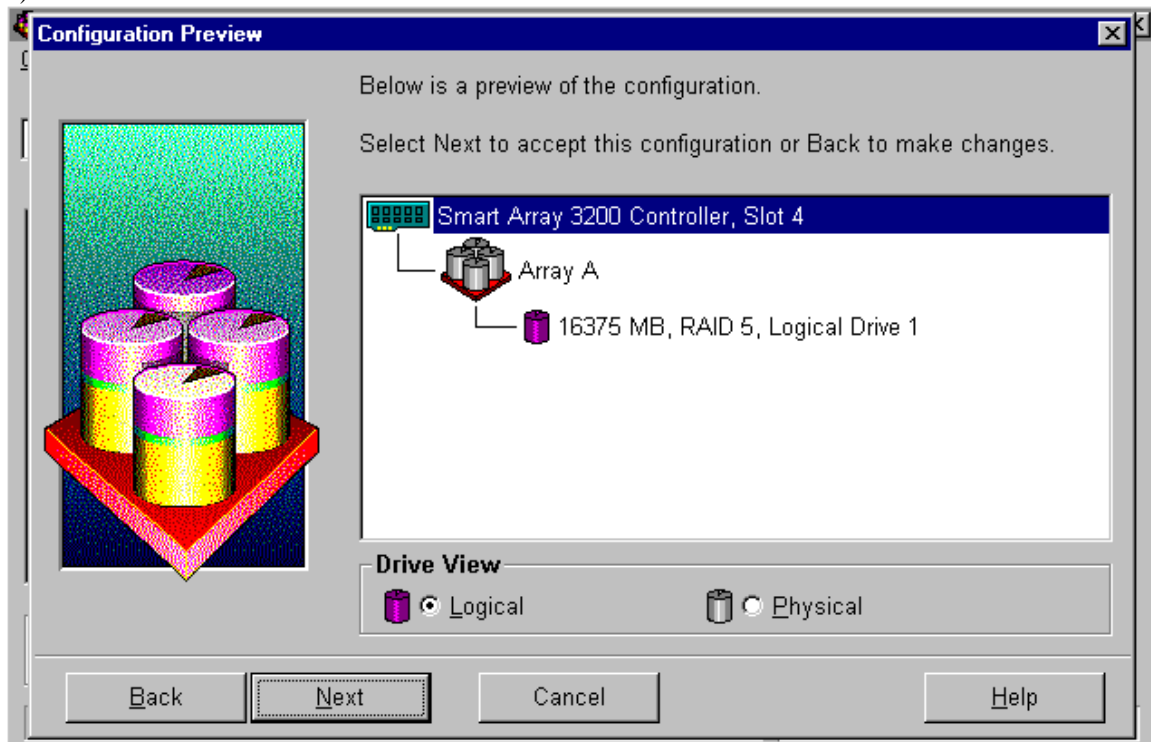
Configuration Preview

Below is a preview of the configuration.

Select Next to accept this configuration or Back to make changes.

Smart Array 3200 Controller, Slot 4

Array A

16375 MB, RAID 5, Logical Drive 1

Drive View

Logical

Physical

Back

Next

Cancel

Help